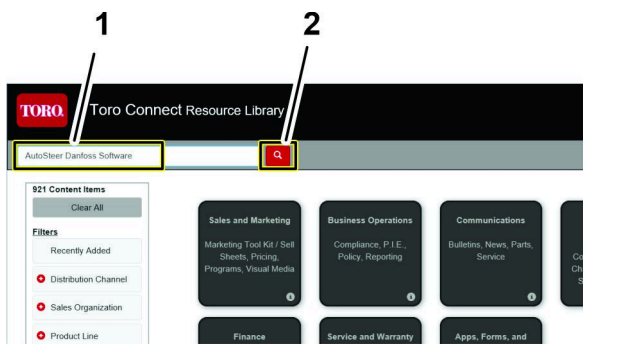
1

2

TORO. Toro Connect Resource Library

AutoSteer Danfoss Software

921 Content Items

Clear All

Filters

Recently Added

Distribution Channel

Sales Organization

Product Line

Sales and Marketing

Marketing Tool Kit / Sell Sheets, Pricing, Programs, Visual Media

Business Operations

Compliance, P.I.E., Policy, Reporting

Communications

Bulletins, News, Parts, Service

Finance

Service and Warranty

Apps, Forms, and

Co
Ch
S